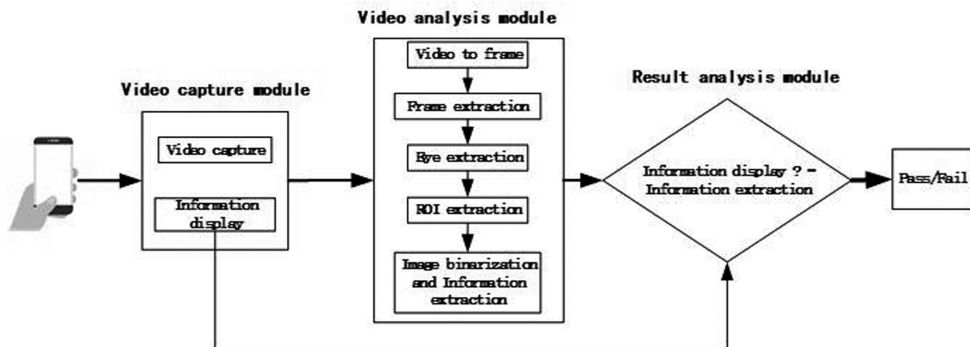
Video analysis module

Video capture module

Video capture

Information display

Video to frame

Frame extraction

Eye extraction

ROI extraction

Image binarization and Information extraction

Result analysis module

Information display ? = Information extraction

Pass/Fail